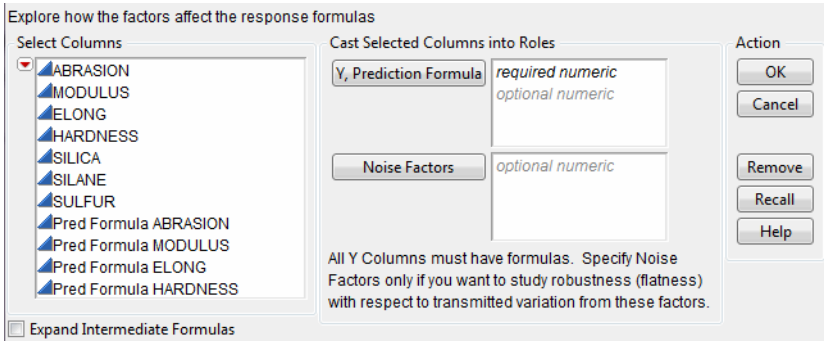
Explore how the factors affect the response formulas

Select Columns

ABRASION
MODULUS
ELONG
HARDNESS
SILICA
SILANE
SULFUR
Pred Formula ABRASION
Pred Formula MODULUS
Pred Formula ELONG
Pred Formula HARDNESS

Expand Intermediate Formulas

Cast Selected Columns into Roles

Y, Prediction Formula
required numeric
optional numeric

Noise Factors
optional numeric

All Y Columns must have formulas. Specify Noise Factors only if you want to study robustness (flatness) with respect to transmitted variation from these factors.

Action

OK
Cancel
Remove
Recall
Help